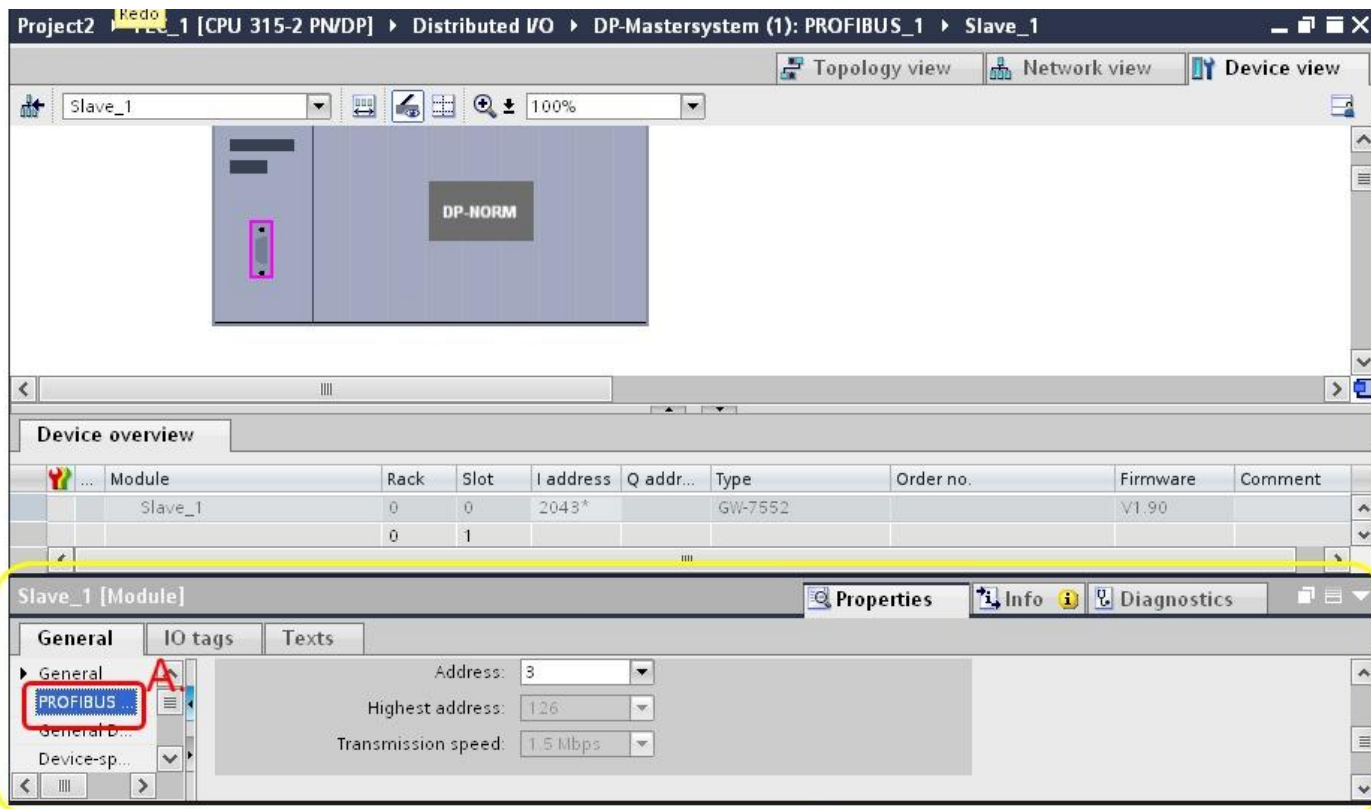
Project2 ▸ Redo _1 [CPU 315-2 PN/DP] ▸ Distributed I/O ▸ DP-Mastersystem (1): PROFIBUS_1 ▸ Slave_1

Topology view | Network view | Device view

Slave_1 | 100%

DP-NORM

Device overview

| | ... | Module | Rack | Slot | I address | Q addr... | Type | Order no. | Firmware | Comment |
|---|---|---|---|---|---|---|---|---|---|---|
| | | Slave_1 | 0 | 0 | 2043* | | GW-7552 | | V1.90 | |
| | | | 0 | 1 | | | | | | |

Slave_1 [Module]

Properties | Info | Diagnostics

General | IO tags | Texts

General
PROFIBUS ...
General D...
Device-sp...

A

Address: 3
Highest address: 126
Transmission speed: 1.5 Mbps